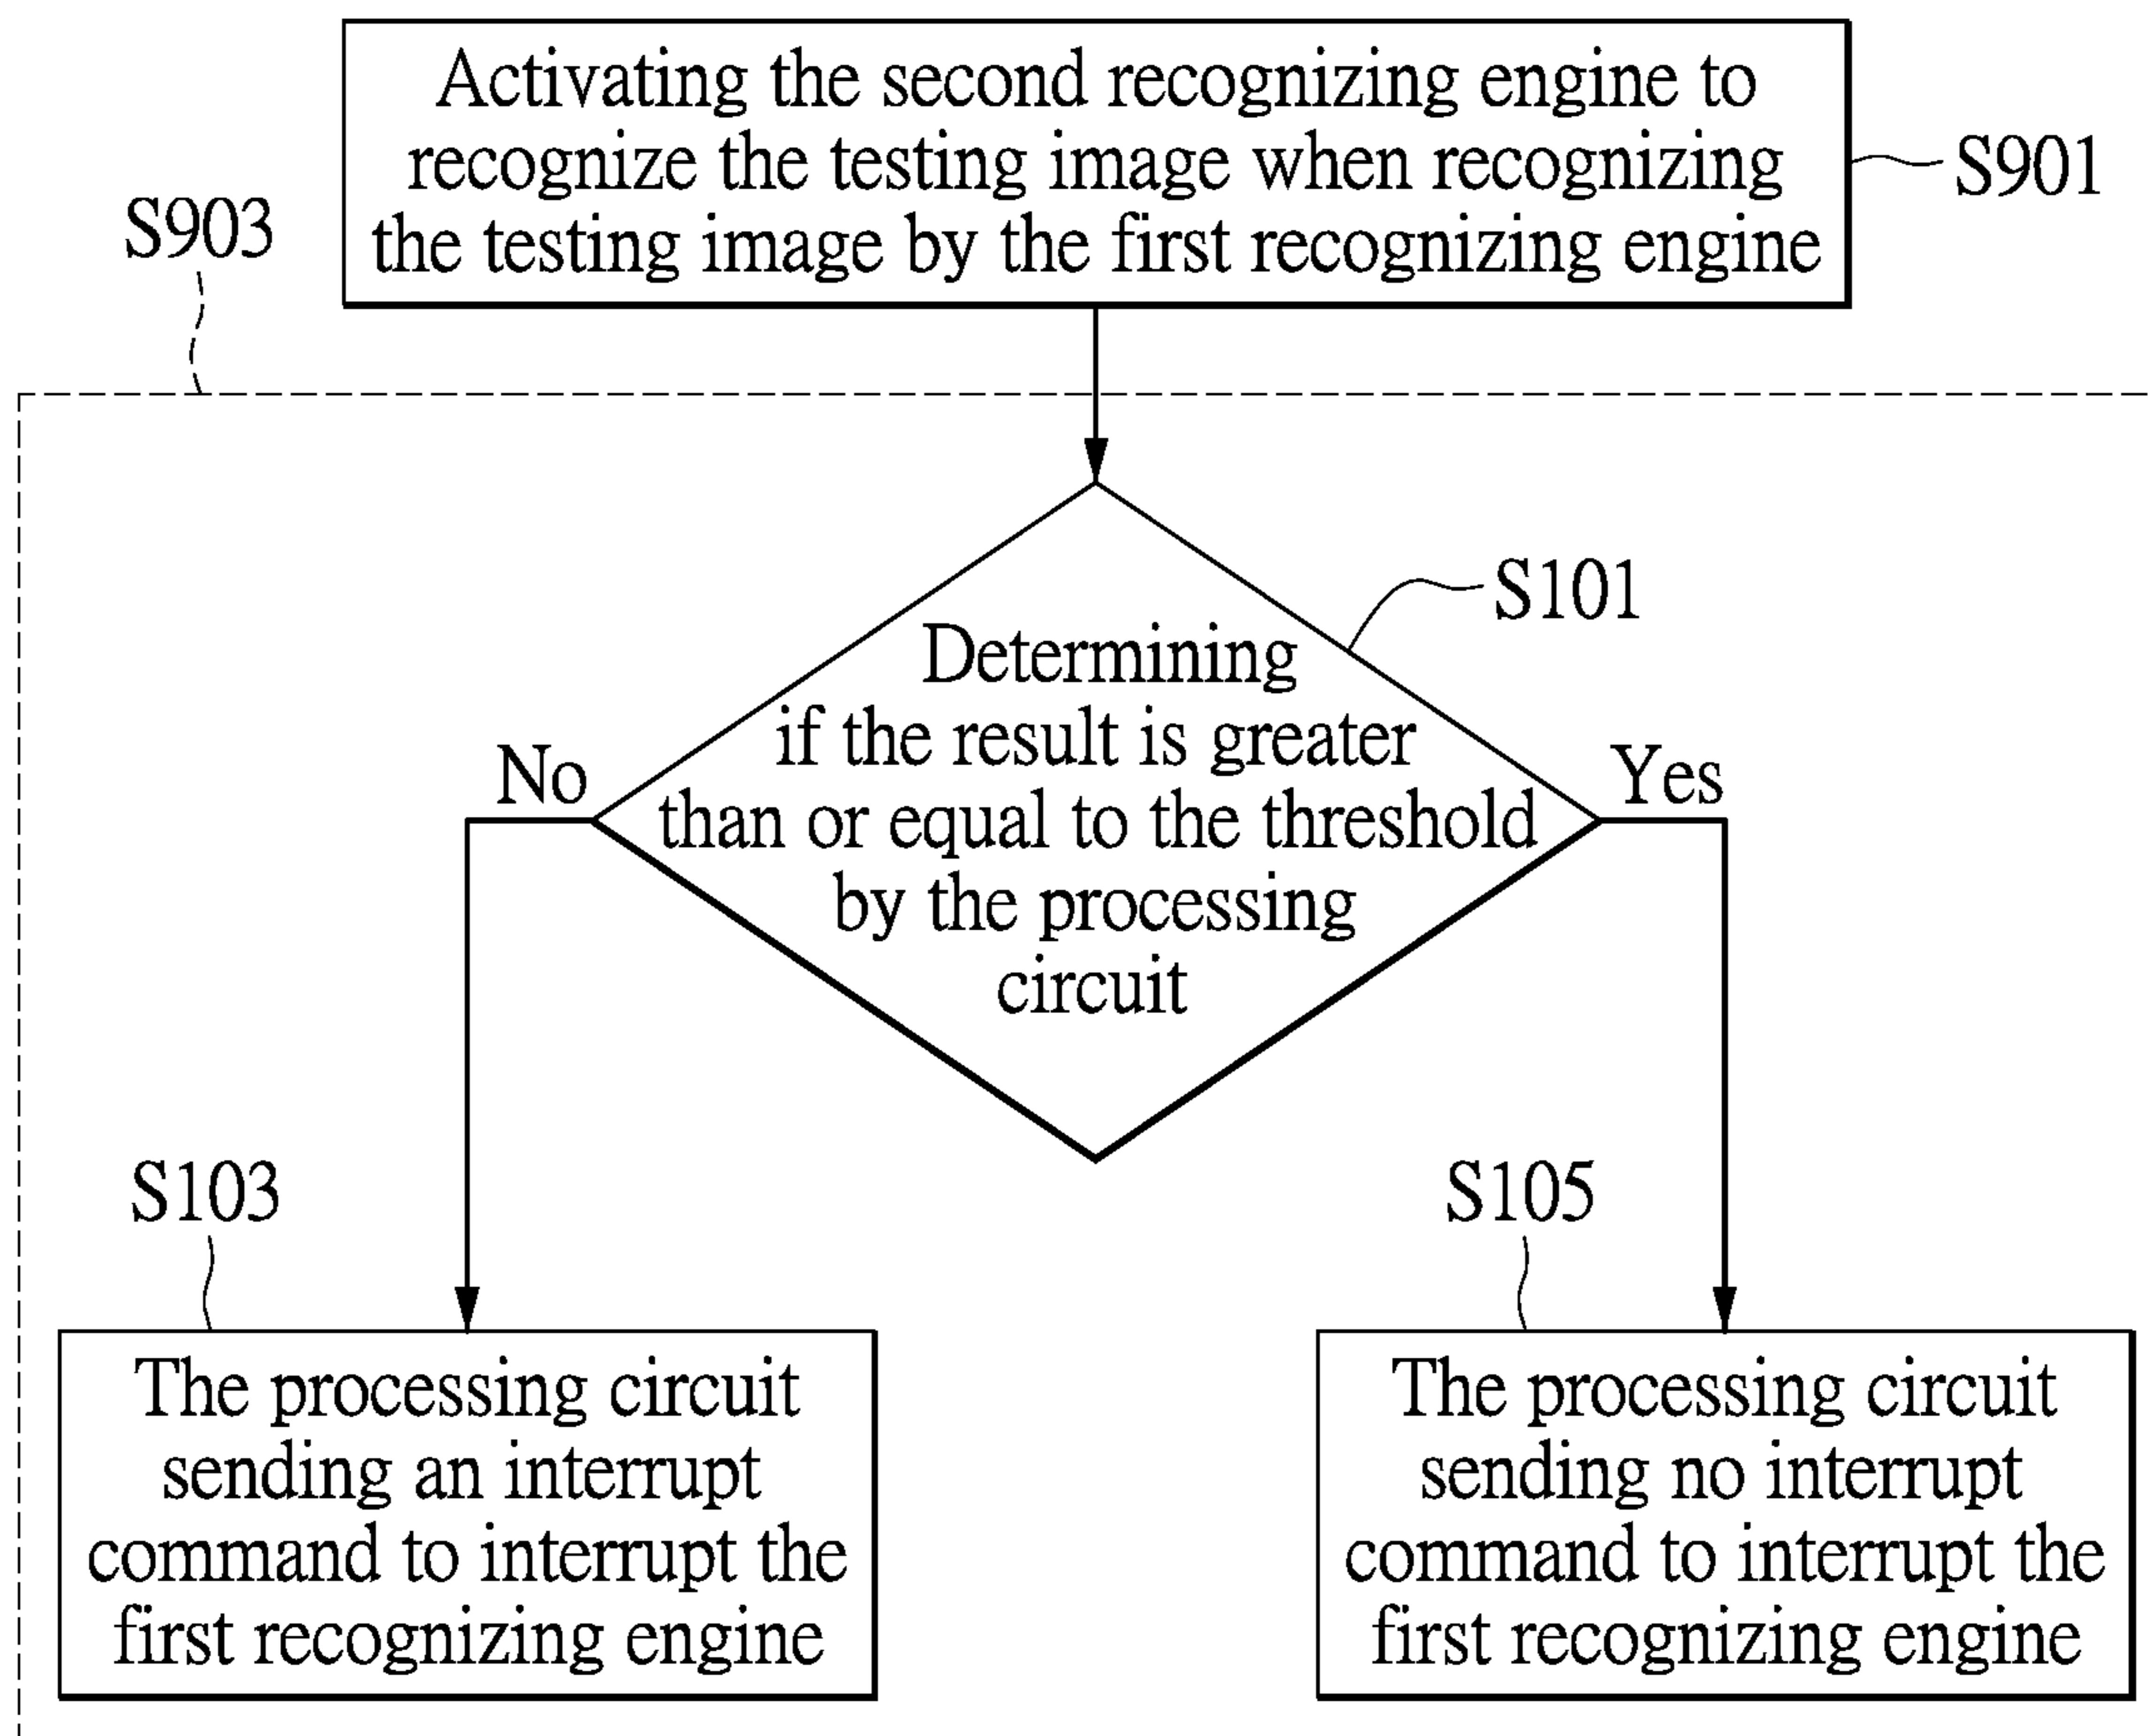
Activating the second recognizing engine to recognize the testing image when recognizing the testing image by the first recognizing engine

S901

S903

S101

Determining if the result is greater than or equal to the threshold by the processing circuit

No

Yes

S103

S105

The processing circuit sending an interrupt command to interrupt the first recognizing engine

The processing circuit sending no interrupt command to interrupt the first recognizing engine